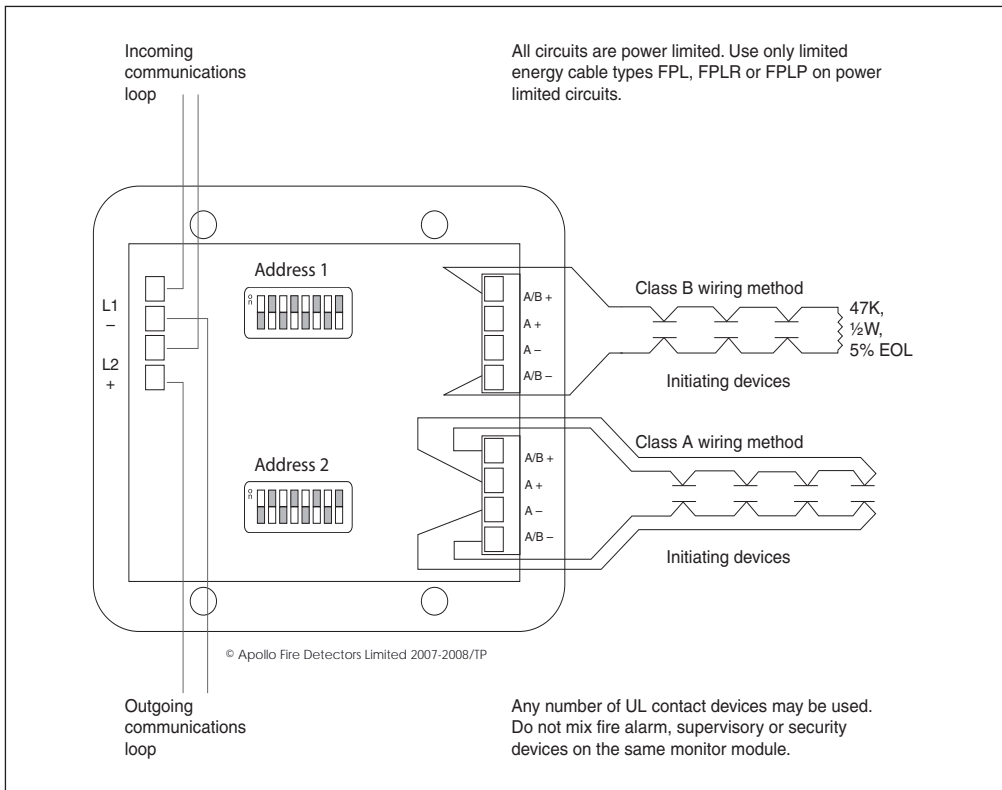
Incoming communications loop

All circuits are power limited. Use only limited energy cable types FPL, FPLR or FPLP on power limited circuits.

L1
–
L2
+

Address 1

A/B +
A +
A –
A/B –

Class B wiring method

47K,
½W,
5% EOL

Initiating devices

Address 2

A/B +
A +
A –
A/B –

Class A wiring method

Initiating devices

© Apollo Fire Detectors Limited 2007-2008/TP

Outgoing communications loop

Any number of UL contact devices may be used. Do not mix fire alarm, supervisory or security devices on the same monitor module.